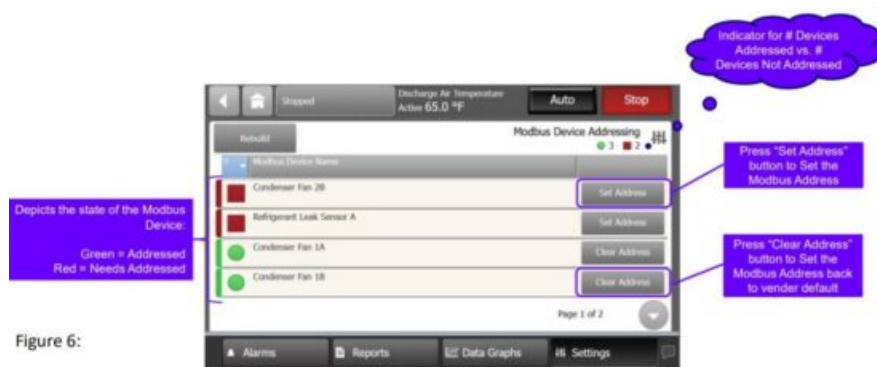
Indicator for # Devices Addressed vs. # Devices Not Addressed

Stopped

Discharge Air Temperature
Active 65.0 °F

Auto

Stop

Rebuild

Modbus Device Addressing

3 2

Modbus Device Name

Press "Set Address" button to Set the Modbus Address

Depicts the state of the Modbus Device:

Green = Addressed
Red = Needs Addressed

Condenser Fan 2B

Set Address

Refrigerant Leak Sensor A

Set Address

Condenser Fan 1A

Clear Address

Press "Clear Address" button to Set the Modbus Address back to vender default

Condenser Fan 1B

Clear Address

Page 1 of 2

Figure 6:

Alarms

Reports

Data Graphs

Settings